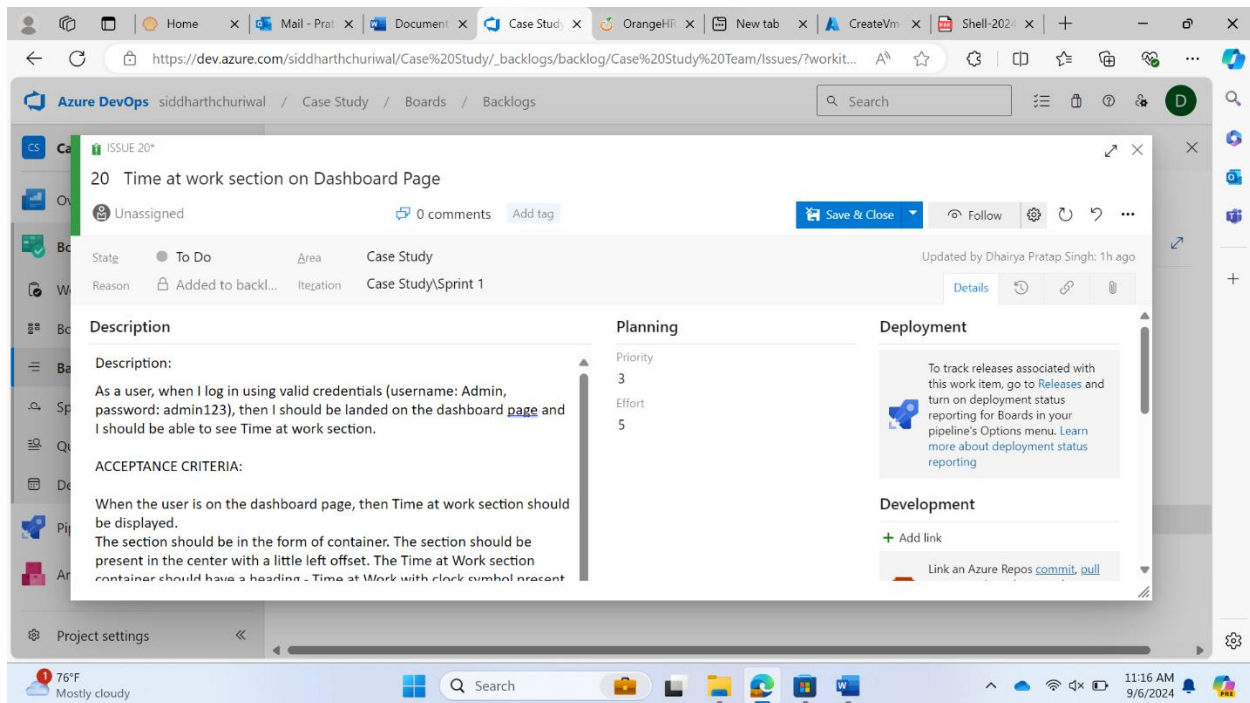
Home | Mail - Prat | Document | Case Study | OrangeHR | New tab | CreateVm | Shell-2024

https://dev.azure.com/siddharthchuriwal/Case%20Study/_backlogs/backlog/Case%20Study%20Team/Issues/?workit...

Azure DevOps siddharthchuriwal / Case Study / Boards / Backlogs

Search

ISSUE 20*

20 Time at work section on Dashboard Page

Unassigned

0 comments Add tag

Save & Close

Follow

State To Do Area Case Study

Reason Added to backl... Iteration Case Study\Sprint 1

Updated by Dhairya Pratap Singh: 1h ago

Details

Description

Description:

As a user, when I log in using valid credentials (username: Admin, password: admin123), then I should be landed on the dashboard page and I should be able to see Time at work section.

ACCEPTANCE CRITERIA:

When the user is on the dashboard page, then Time at work section should be displayed.
The section should be in the form of container. The section should be present in the center with a little left offset. The Time at Work section container should have a heading - Time at Work with clock symbol present

Planning

Priority
3
Effort
5

Deployment

To track releases associated with this work item, go to Releases and turn on deployment status reporting for Boards in your pipeline's Options menu. Learn more about deployment status reporting

Development

+ Add link

Link an Azure Repos commit, pull

Project settings

76°F
Mostly cloudy

Search

11:16 AM
9/6/2024